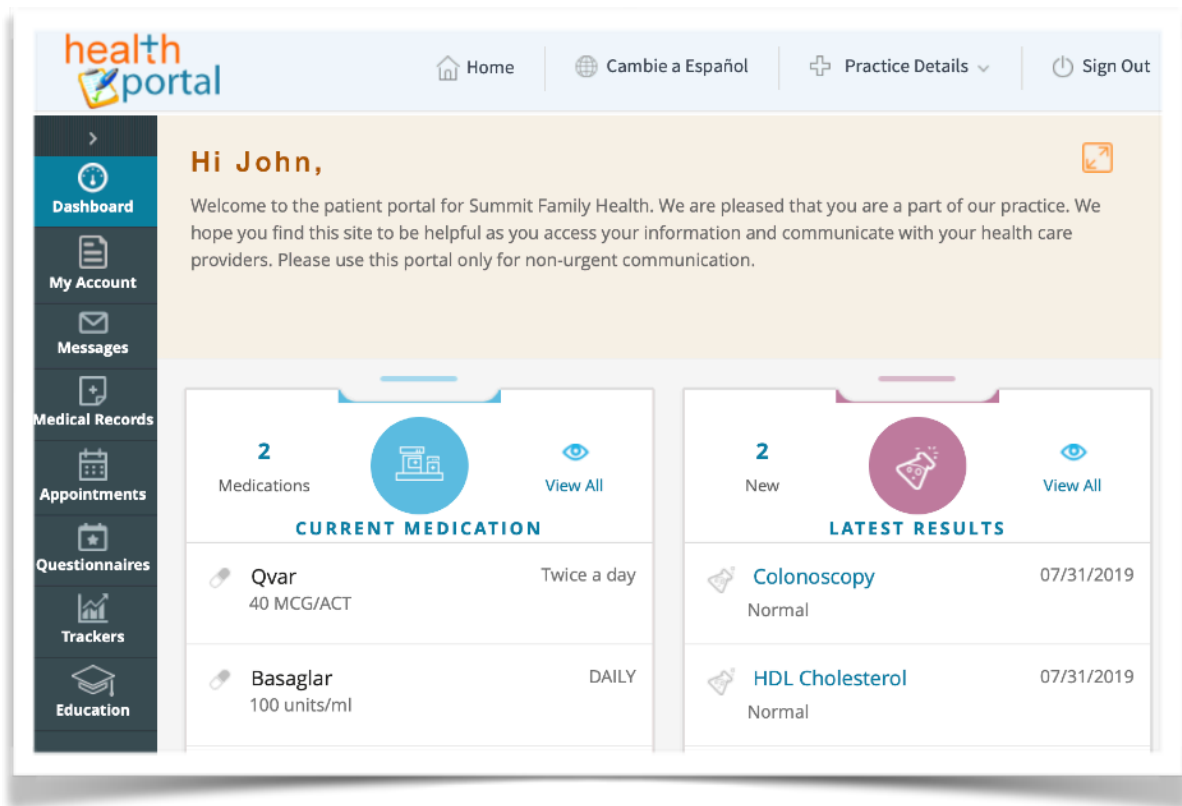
health portal

Home
Cambie a Español
Practice Details
Sign Out

Dashboard
My Account
Messages
Medical Records
Appointments
Questionnaires
Trackers
Education

Hi John,

Welcome to the patient portal for Summit Family Health. We are pleased that you are a part of our practice. We hope you find this site to be helpful as you access your information and communicate with your health care providers. Please use this portal only for non-urgent communication.

2
Medications
View All
CURRENT MEDICATION

Qvar
40 MCG/ACT
Twice a day

Basaglar
100 units/ml
DAILY

2
New
View All
LATEST RESULTS

Colonoscopy
Normal
07/31/2019

HDL Cholesterol
Normal
07/31/2019